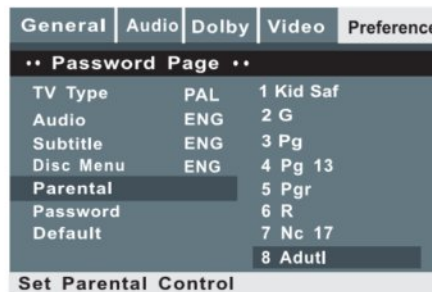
General | Audio | Dolby | Video | Preference

•• Password Page ••

| | | |
|---|---|---|
| TV Type | PAL | 1 Kid Saf |
| Audio | ENG | 2 G |
| Subtitle | ENG | 3 Pg |
| Disc Menu | ENG | 4 Pg 13 |
| Parental | | 5 Pgr |
| Password | | 6 R |
| Default | | 7 Nc 17 |
| | | 8 Adutl |

Set Parental Control